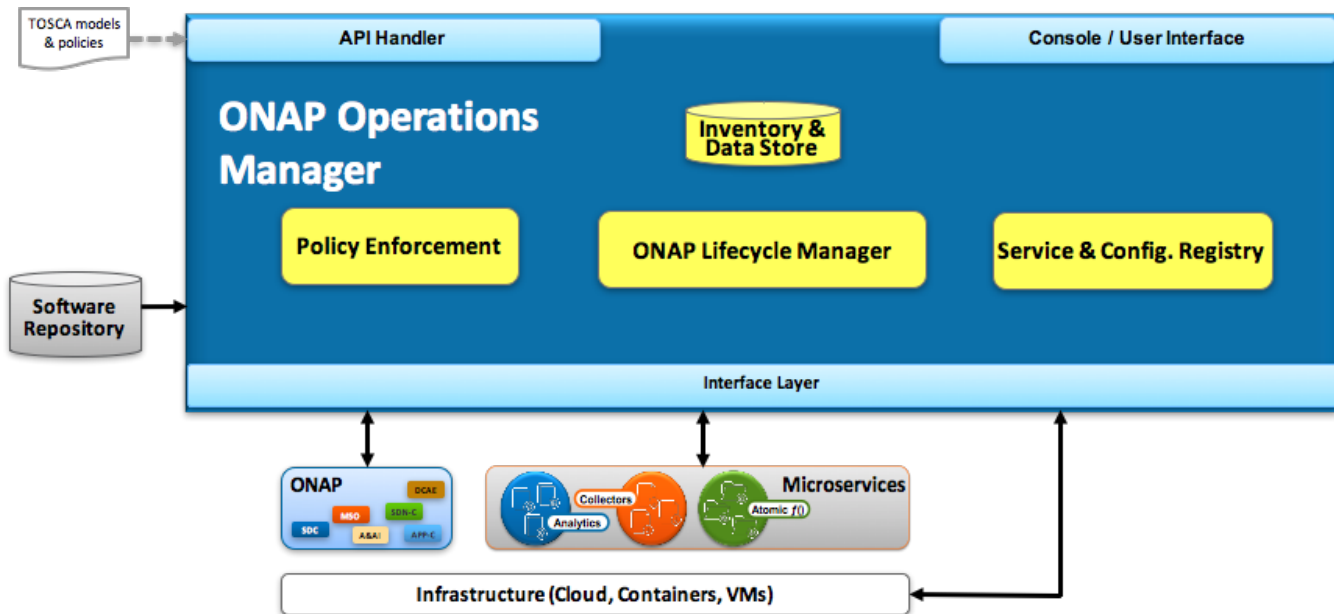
TOSCA models & policies

API Handler

Console / User Interface

ONAP Operations Manager

Inventory & Data Store

Policy Enforcement

ONAP Lifecycle Manager

Service & Config. Registry

Software Repository

Interface Layer

ONAP

DCAE

MSO

SDN-C

SDC

A&AI

APP-C

Collectors

Analytics

Microservices

Atomic $f()$

Infrastructure (Cloud, Containers, VMs)